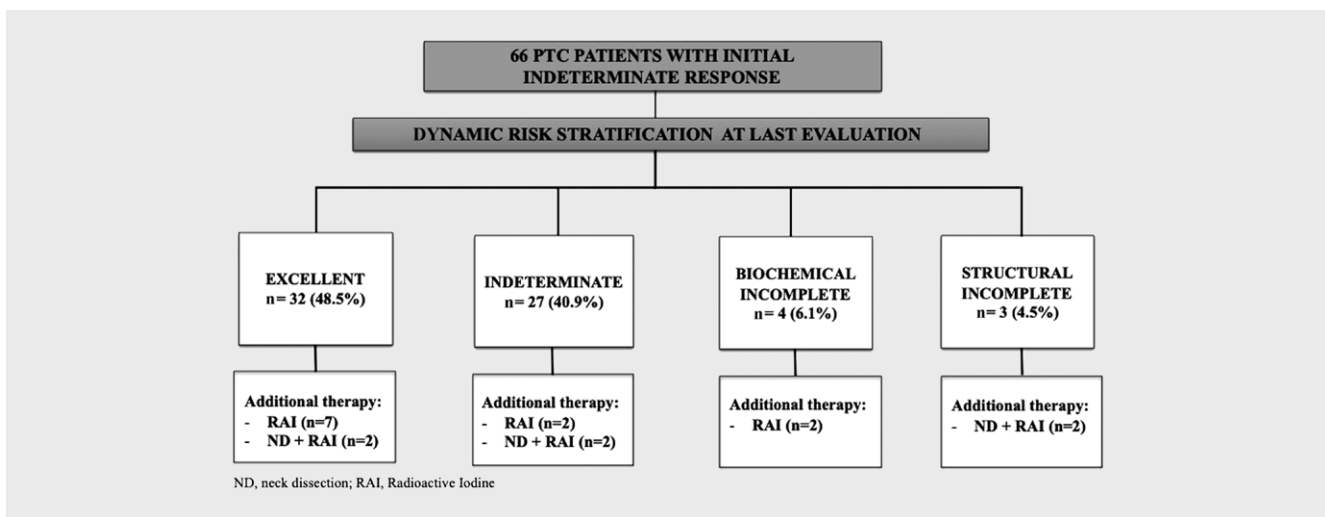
66 PTC PATIENTS WITH INITIAL INDETERMINATE RESPONSE

DYNAMIC RISK STRATIFICATION AT LAST EVALUATION

EXCELLENT
n= 32 (48.5%)

INDETERMINATE
n= 27 (40.9%)

BIOCHEMICAL INCOMPLETE
n = 4 (6.1%)

STRUCTURAL INCOMPLETE
n = 3 (4.5%)

Additional therapy:
- RAI (n=7)
- ND + RAI (n=2)

Additional therapy:
- RAI (n=2)
- ND + RAI (n=2)

Additional therapy:
- RAI (n=2)

Additional therapy:
- ND + RAI (n=2)

ND, neck dissection; RAI, Radioactive Iodine